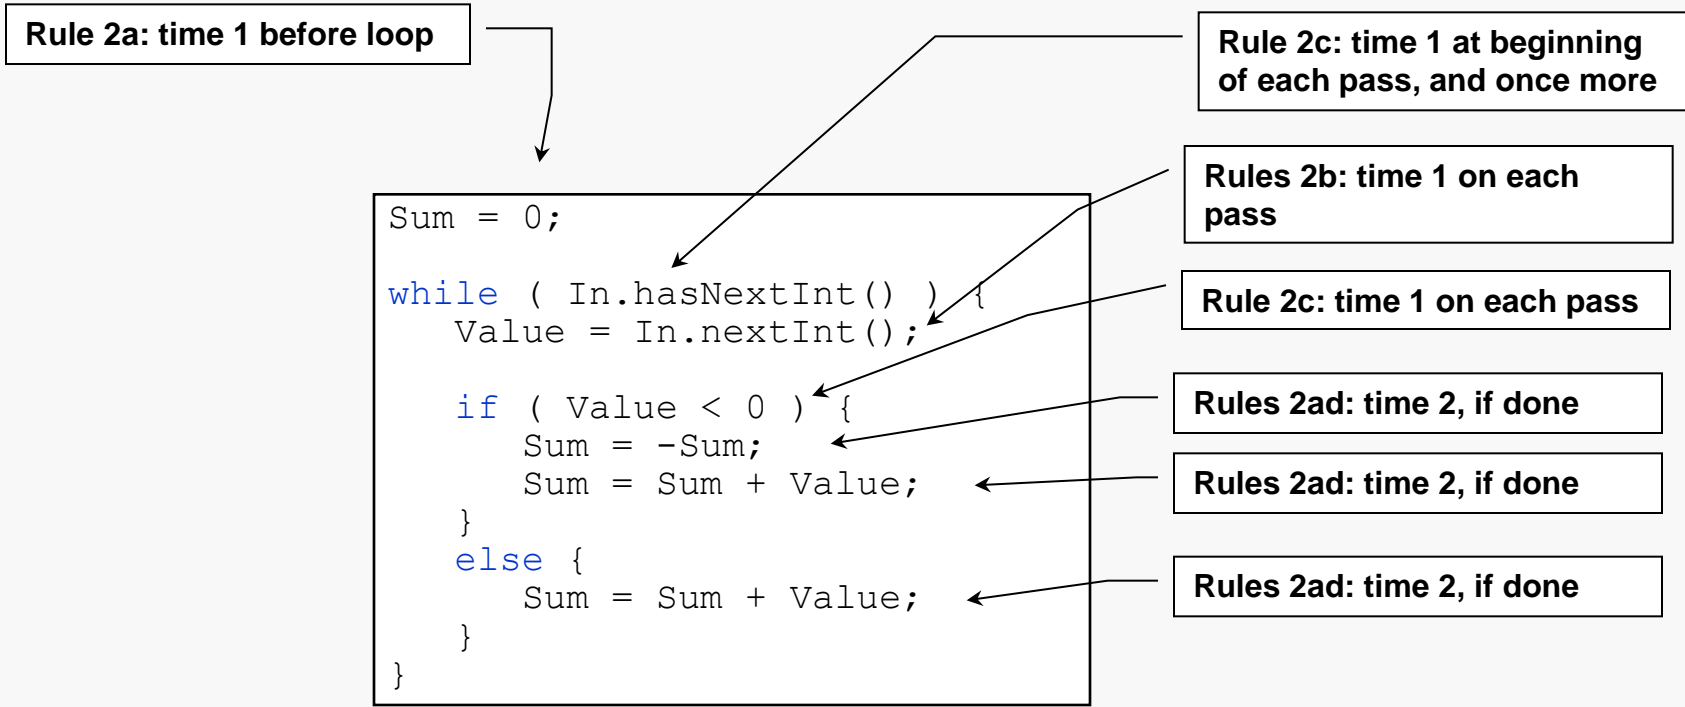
Rule 2a: time 1 before loop

Rule 2c: time 1 at beginning of each pass, and once more

Rules 2b: time 1 on each pass

Rule 2c: time 1 on each pass

Rules 2ad: time 2, if done

Rules 2ad: time 2, if done

Rules 2ad: time 2, if done

```
Sum = 0;

while ( In.hasNextInt() ) {
   Value = In.nextInt();

   if ( Value < 0 ) {
      Sum = -Sum;
      Sum = Sum + Value;
   }
   else {
      Sum = Sum + Value;
   }
}
```